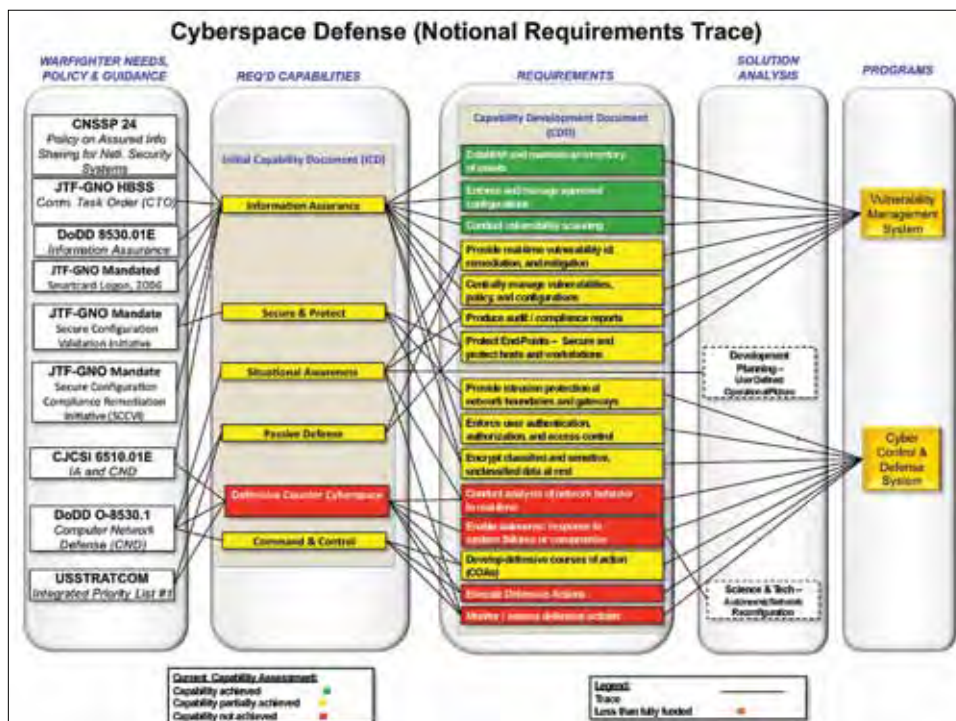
Cyberspace Defense (Notional Requirements Trace)

WARFIGHTER NEEDS, POLICY & GUIDANCE

CNSSP 24
Policy on Assured Info Sharing for Natl. Security Systems

JTF-GNO HBSS
Comm. Task Order (CTO)

DoDD 8530.01E
Information Assurance

JTF-GNO Mandated
Smartcard Logon, 2006

JTF-GNO Mandate
Secure Configuration Validation Initiative

JTF-GNO Mandate
Secure Configuration Compliance Remediation Initiative (SCCVI)

CJCSI 6510.01E
IA and CND

DoDD O-8530.1
Computer Network Defense (CND)

USSTRATCOM
Integrated Priority List #1

REQ'D CAPABILITIES

Initial Capability Document (ICD)

Information Assurance

Secure & Protect

Situational Awareness

Passive Defense

Defensive Counter Cyberspace

Command & Control

REQUIREMENTS

Capability Development Document (CDD)

Establish and maintain an inventory of assets

Enforce and manage approved configurations

Conduct vulnerability scanning

Provide real-time vulnerability id, remediation, and mitigation

Centrally manage vulnerabilities, policy, and configurations

Produce audit / compliance reports

Protect End Points – Secure and protect hosts and workstations

Provide intrusion protection at network boundaries and gateways

Enforce user authentication, authorization, and access control

Encrypt classified and sensitive, unclassified data at rest

Conduct analysis of network behavior in real-time

Enable autonomic response to system failures or compromise

Develop defensive courses of action (COAs)

Execute Defensive Actions

Monitor / assess defensive actions

SOLUTION ANALYSIS

Development Planning – User Defined Operational Picture

Science & Tech – Autonomic Network Reconfiguration

PROGRAMS

Vulnerability Management System

Cyber Control & Defense System

Current Capability Assessment:
Capability achieved
Capability partially achieved
Capability not achieved

Legend:
Trace
Less than fully funded